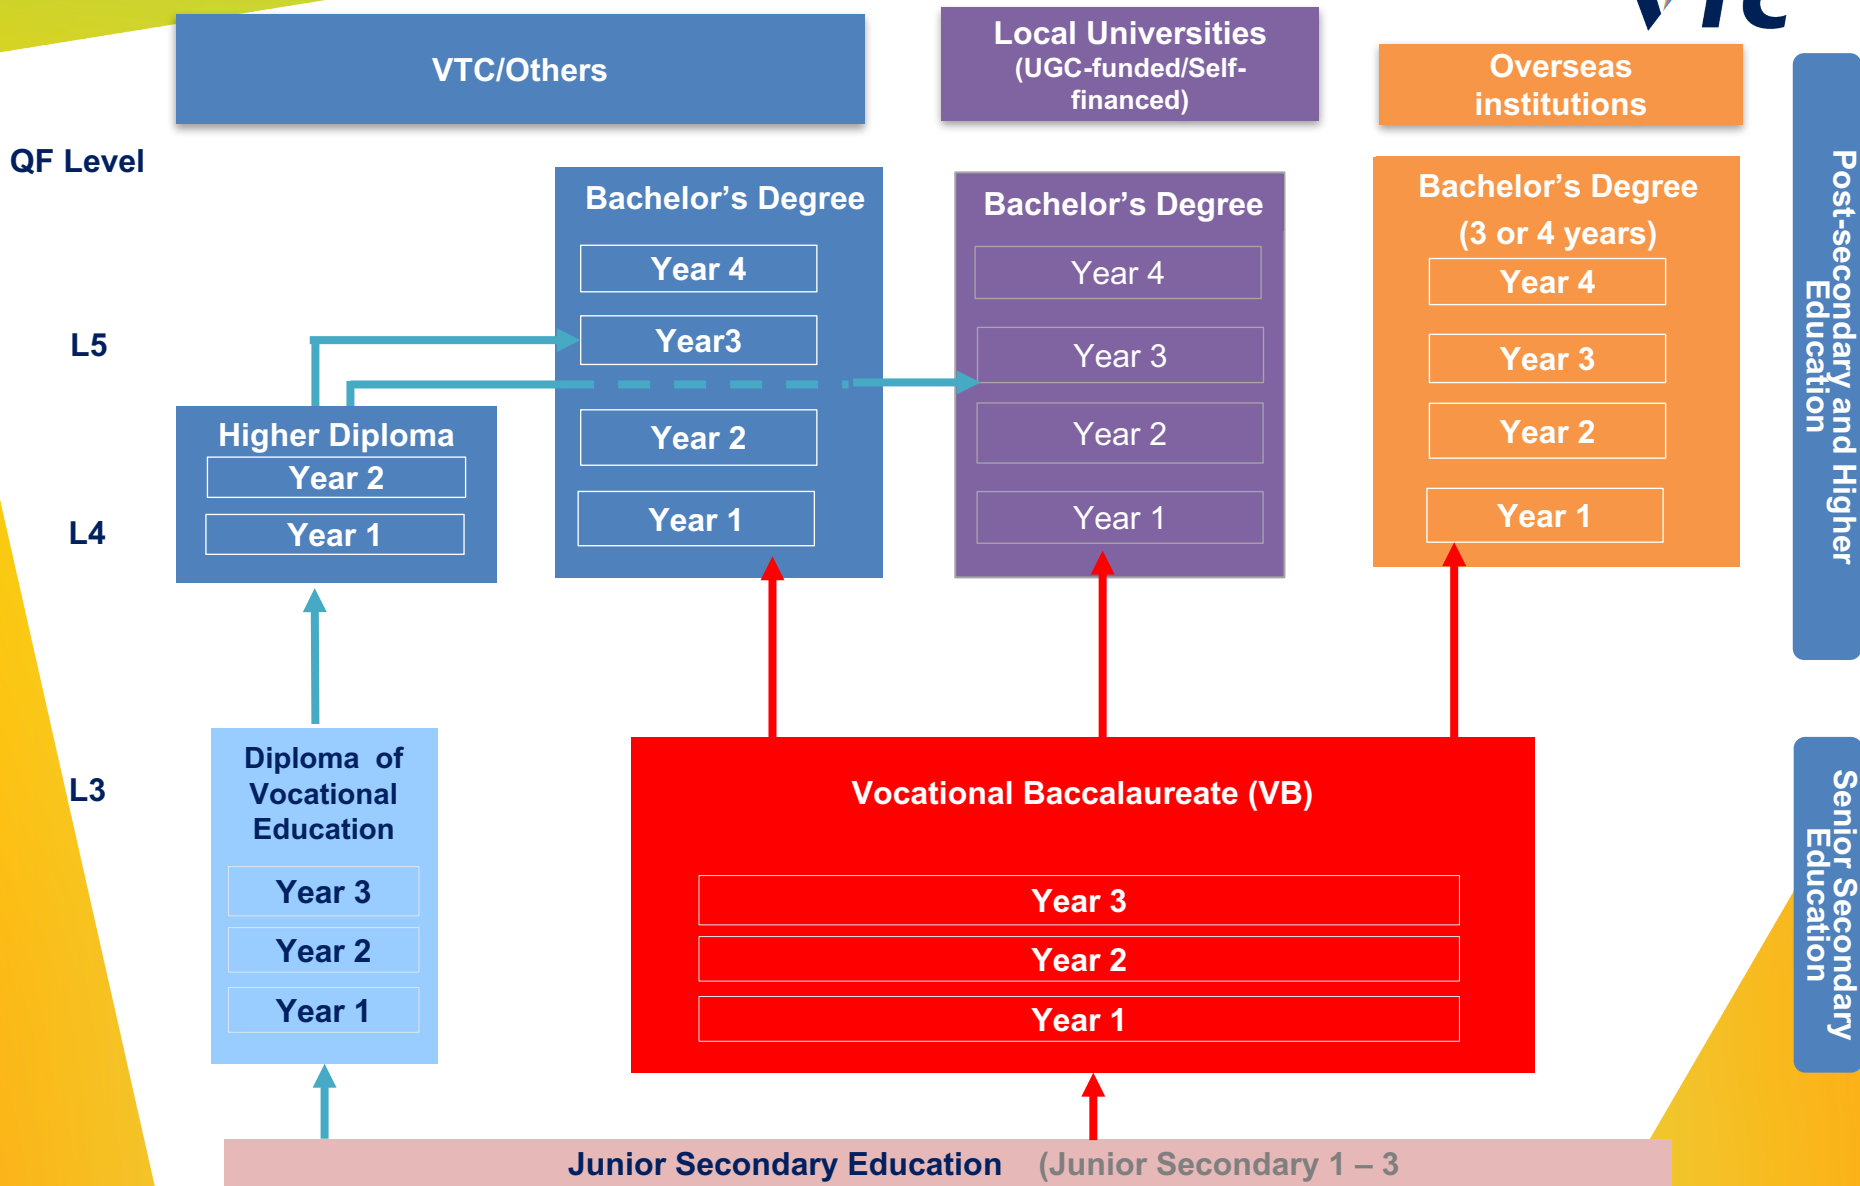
VTC/Others

Local Universities (UGC-funded/Self-financed)

Overseas institutions

QF Level

L5

L4

L3

Bachelor's Degree
Year 4
Year3
Year 2
Year 1

Bachelor's Degree
Year 4
Year 3
Year 2
Year 1

Bachelor's Degree (3 or 4 years)
Year 4
Year 3
Year 2
Year 1

Post-secondary and Higher Education

Higher Diploma
Year 2
Year 1

Diploma of Vocational Education
Year 3
Year 2
Year 1

Vocational Baccalaureate (VB)
Year 3
Year 2
Year 1

Senior Secondary Education

Junior Secondary Education (Junior Secondary 1 – 3